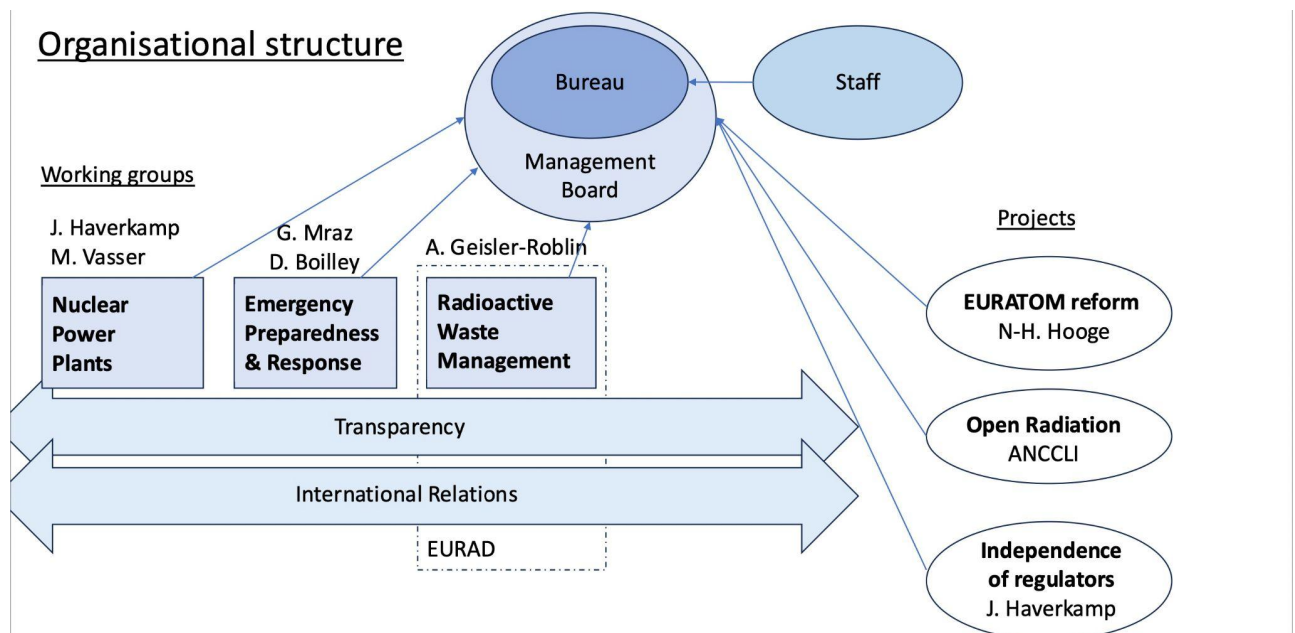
Organisational structure

Bureau

Staff

Management Board

Working groups

J. Haverkamp
M. Vasser

G. Mraz
D. Boilley

A. Geisler-Roblin

Projects

Nuclear Power Plants

Emergency Preparedness & Response

Radioactive Waste Management

EURATOM reform
N-H. Hooge

Transparency

Open Radiation
ANCCLI

International Relations

EURAD

Independence of regulators
J. Haverkamp